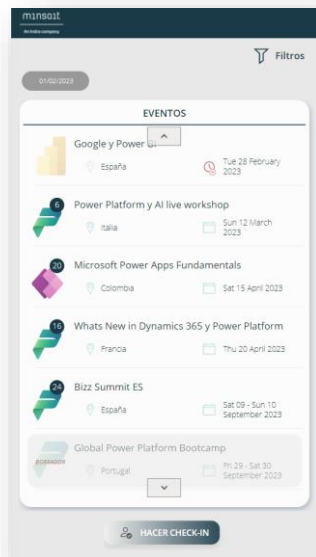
minsait
An Indra company

Filtros

01/02/2023

EVENTOS

Google y Power BI
España
Tue 28 February 2023

6
Power Platform y AI live workshop
Italia
Sun 12 March 2023

20
Microsoft Power Apps Fundamentals
Colombia
Sat 15 April 2023

16
Whats New in Dynamics 365 y Power Platform
Francia
Thu 20 April 2023

24
Bizz Summit ES
España
Sat 09 - Sun 10 September 2023

BORRADOR
Global Power Platform Bootcamp
Portugal
Fri 29 - Sat 30 September 2023

HACER CHECK-IN